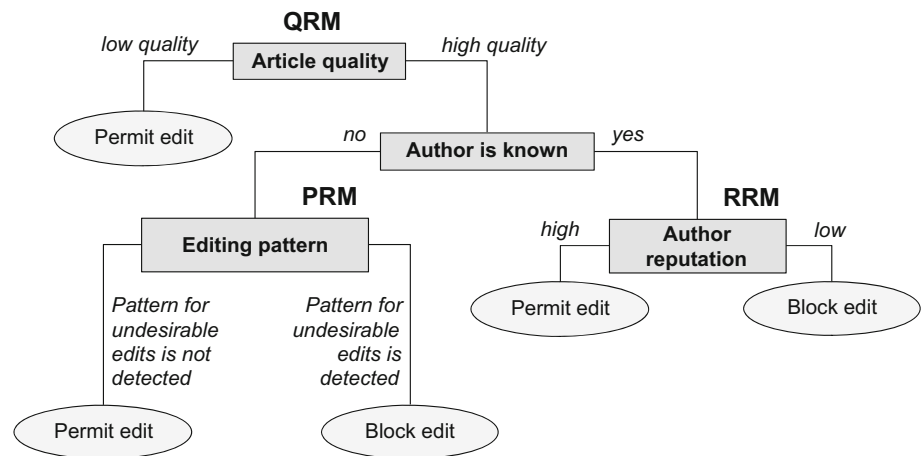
QRM

low quality

Article quality

high quality

Permit edit

no

Author is known

yes

PRM

RRM

Editing pattern

high

Author reputation

low

Pattern for undesirable edits is not detected

Pattern for undesirable edits is detected

Permit edit

Block edit

Permit edit

Block edit